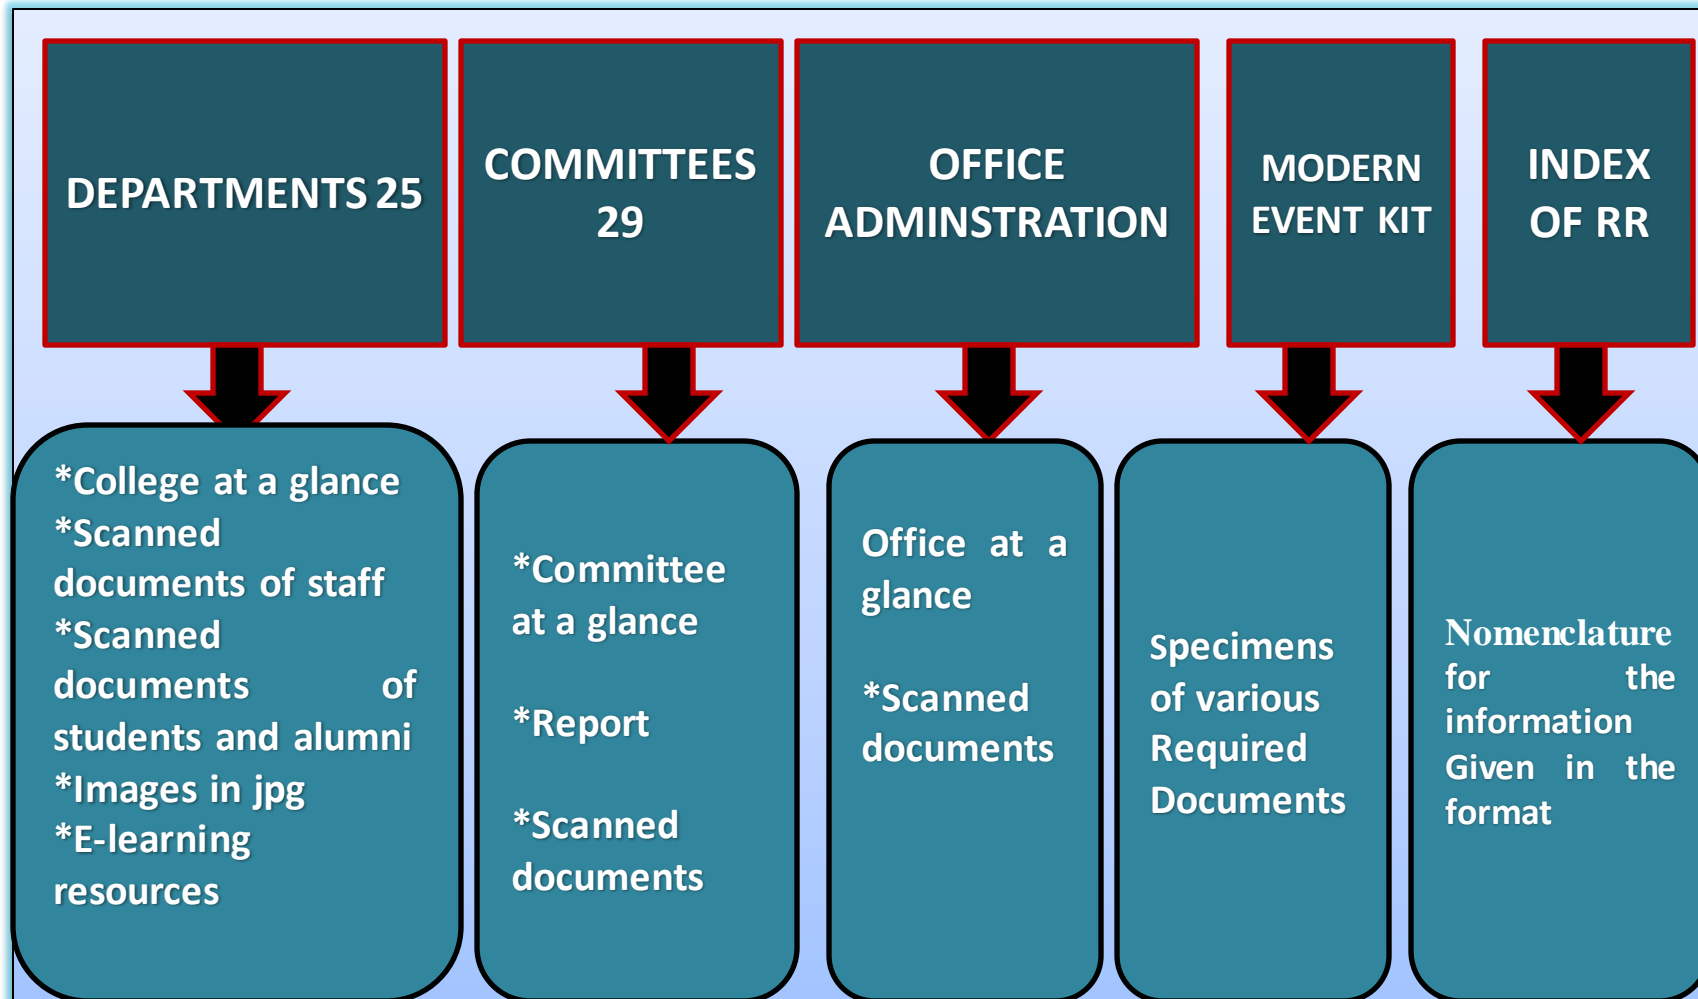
DEPARTMENTS 25

COMMITTEES 29

OFFICE ADMINSTRATION

MODERN EVENT KIT

INDEX OF RR

*College at a glance
*Scanned documents of staff
*Scanned documents of students and alumni
*Images in jpg
*E-learning resources

*Committee at a glance

*Report

*Scanned documents

Office at a glance

*Scanned documents

Specimens of various Required Documents

Nomenclature for the information Given in the format